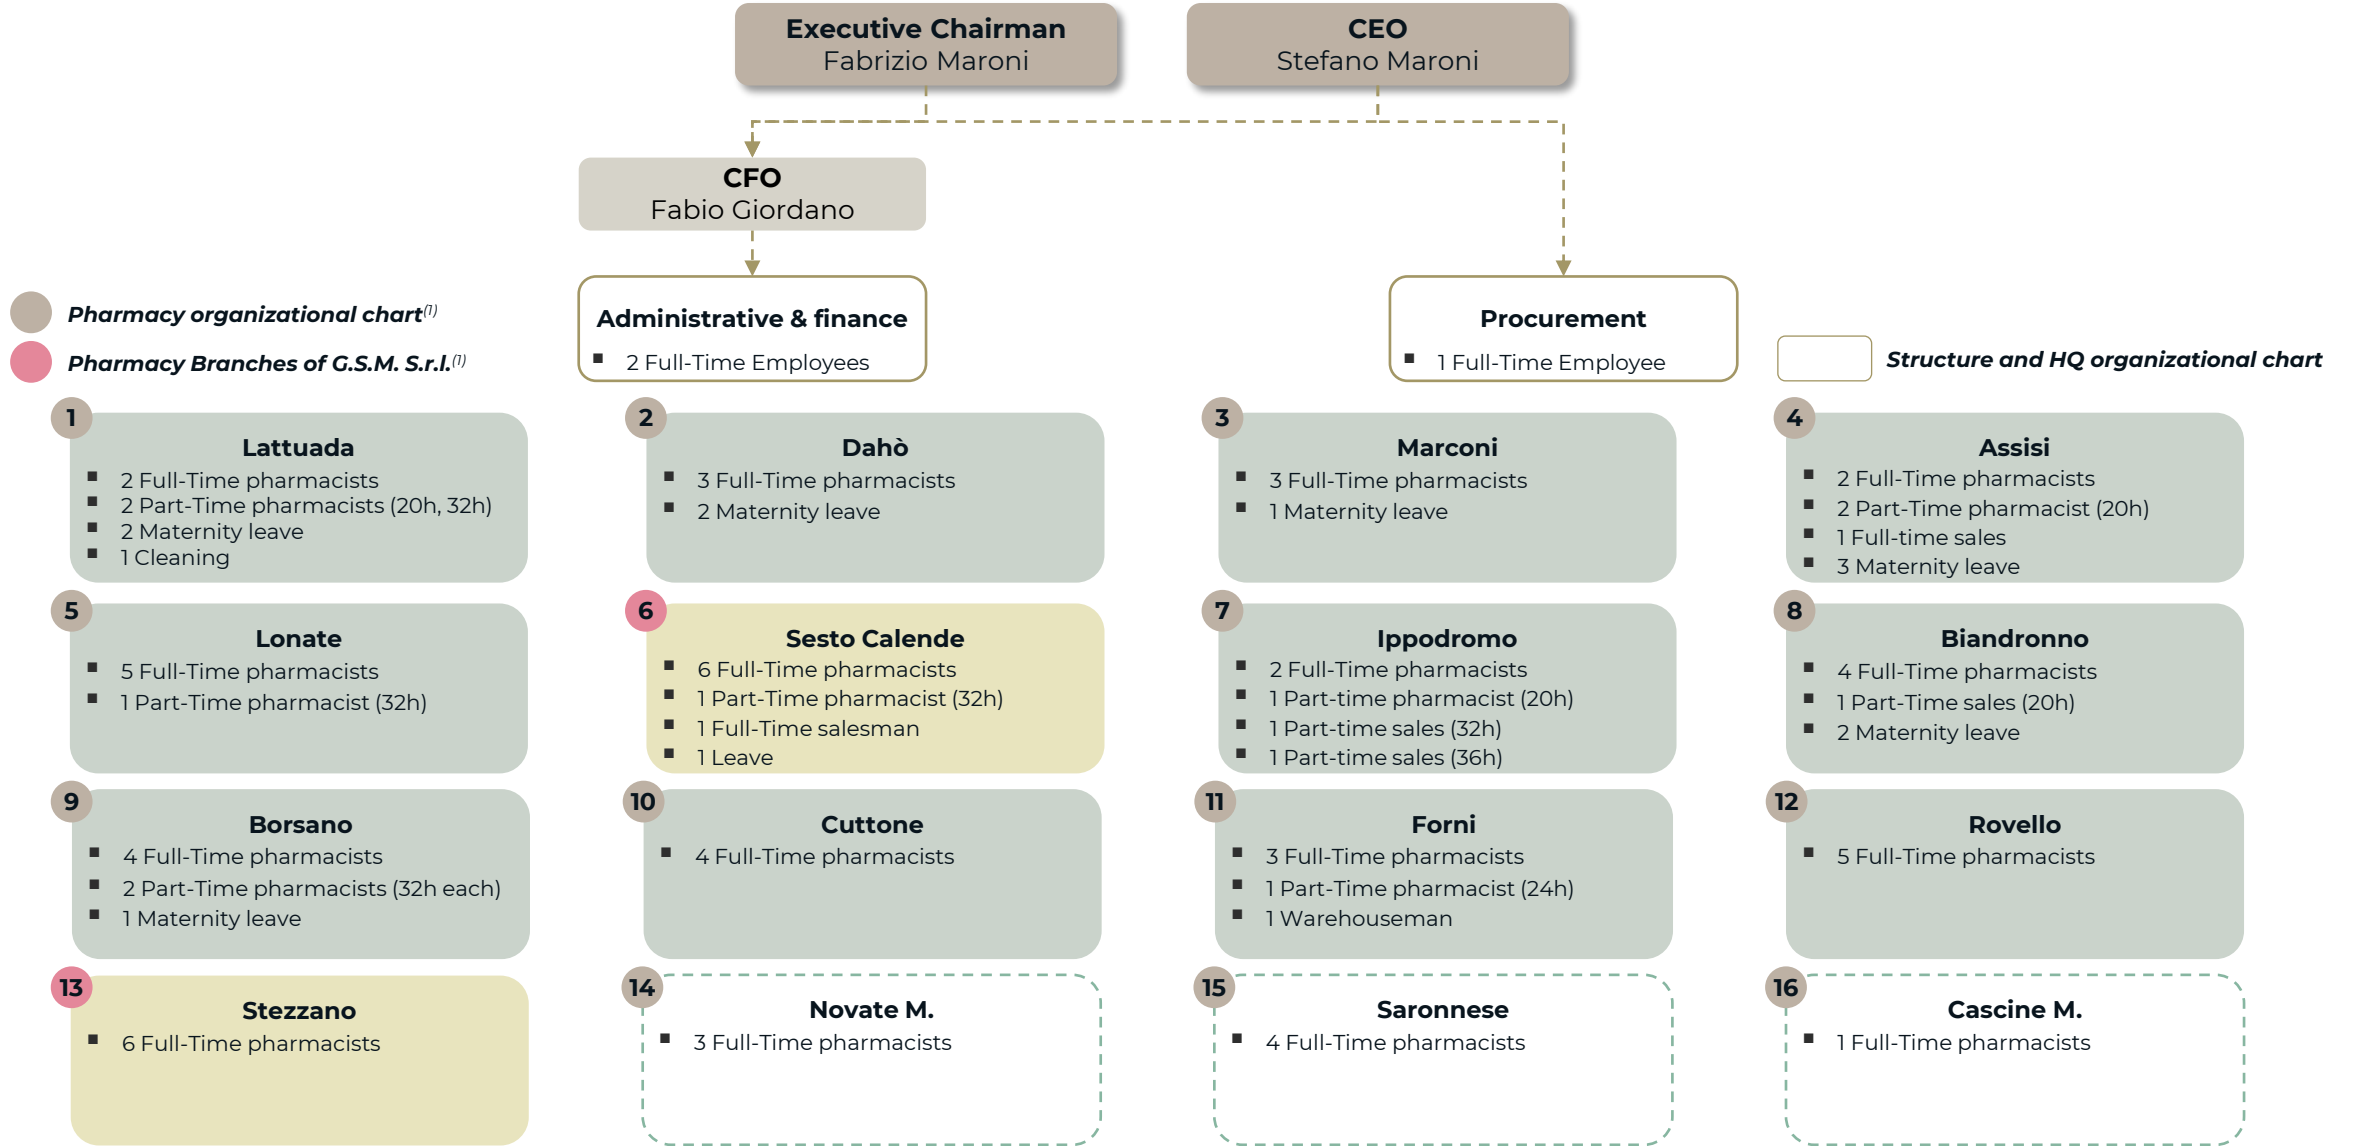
Executive Chairman
Fabrizio Maroni

CEO
Stefano Maroni

CFO
Fabio Giordano

Pharmacy organizational chart$^{(1)}$

Pharmacy Branches of G.S.M. S.r.l.$^{(1)}$

Administrative & finance
- 2 Full-Time Employees

Procurement
- 1 Full-Time Employee

Structure and HQ organizational chart

1
Lattuada
- 2 Full-Time pharmacists
- 2 Part-Time pharmacists (20h, 32h)
- 2 Maternity leave
- 1 Cleaning

2
Dahò
- 3 Full-Time pharmacists
- 2 Maternity leave

3
Marconi
- 3 Full-Time pharmacists
- 1 Maternity leave

4
Assisi
- 2 Full-Time pharmacists
- 2 Part-Time pharmacist (20h)
- 1 Full-time sales
- 3 Maternity leave

5
Lonate
- 5 Full-Time pharmacists
- 1 Part-Time pharmacist (32h)

6
Sesto Calende
- 6 Full-Time pharmacists
- 1 Part-Time pharmacist (32h)
- 1 Full-Time salesman
- 1 Leave

7
Ippodromo
- 2 Full-Time pharmacists
- 1 Part-time pharmacist (20h)
- 1 Part-time sales (32h)
- 1 Part-time sales (36h)

8
Biandronno
- 4 Full-Time pharmacists
- 1 Part-Time sales (20h)
- 2 Maternity leave

9
Borsano
- 4 Full-Time pharmacists
- 2 Part-Time pharmacists (32h each)
- 1 Maternity leave

10
Cuttone
- 4 Full-Time pharmacists

11
Forni
- 3 Full-Time pharmacists
- 1 Part-Time pharmacist (24h)
- 1 Warehouseman

12
Rovello
- 5 Full-Time pharmacists

13
Stezzano
- 6 Full-Time pharmacists

14
Novate M.
- 3 Full-Time pharmacists

15
Saronnese
- 4 Full-Time pharmacists

16
Cascine M.
- 1 Full-Time pharmacists